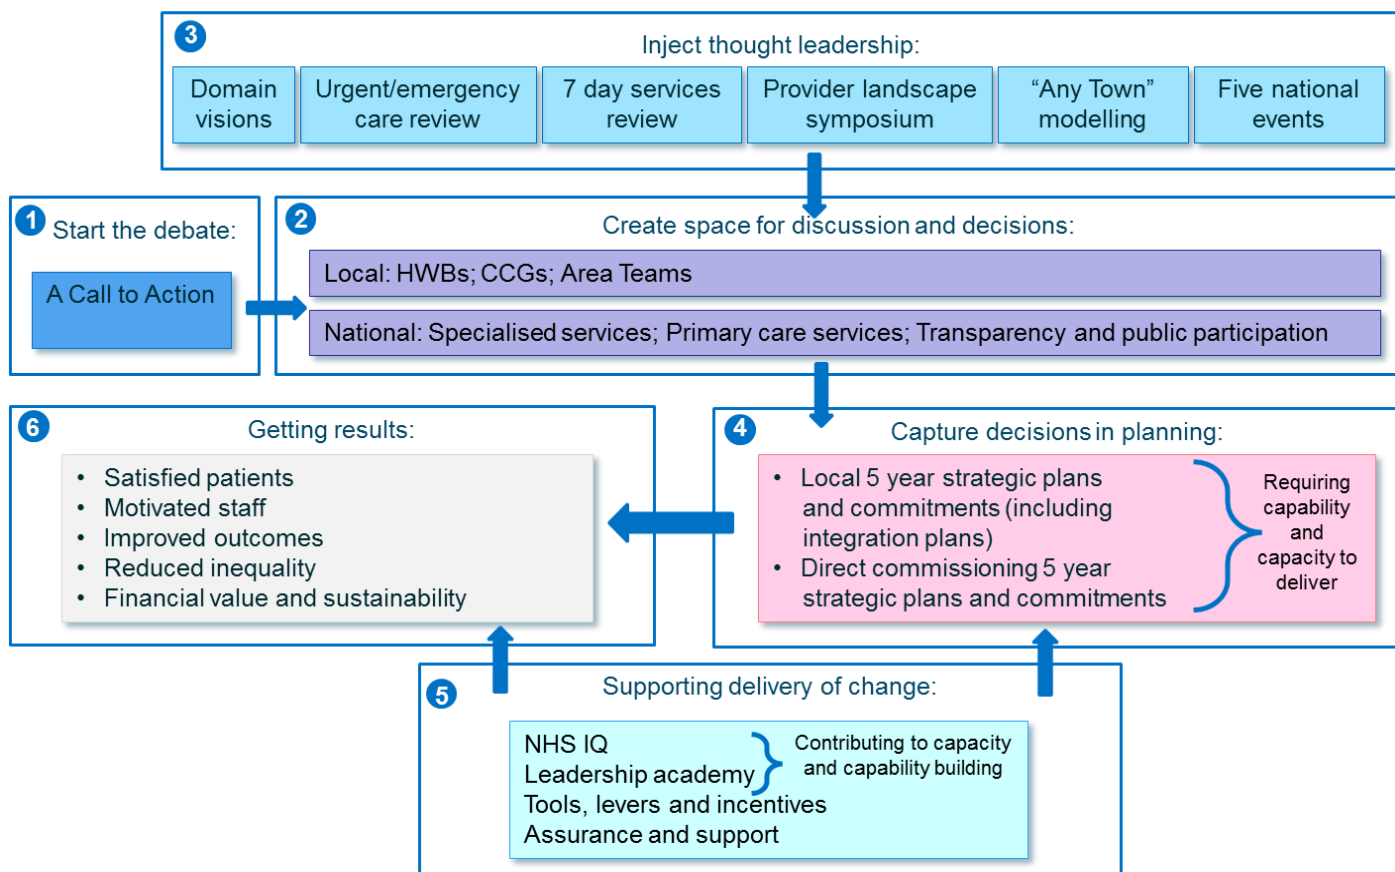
3 Inject thought leadership:

Domain visions

Urgent/emergency care review

7 day services review

Provider landscape symposium

"Any Town" modelling

Five national events

1 Start the debate:

A Call to Action

2 Create space for discussion and decisions:

Local: HWBs; CCGs; Area Teams

National: Specialised services; Primary care services; Transparency and public participation

6 Getting results:

• Satisfied patients
• Motivated staff
• Improved outcomes
• Reduced inequality
• Financial value and sustainability

4 Capture decisions in planning:

• Local 5 year strategic plans and commitments (including integration plans)
• Direct commissioning 5 year strategic plans and commitments

Requiring capability and capacity to deliver

5 Supporting delivery of change:

NHS IQ
Leadership academy
Tools, levers and incentives
Assurance and support

Contributing to capacity and capability building